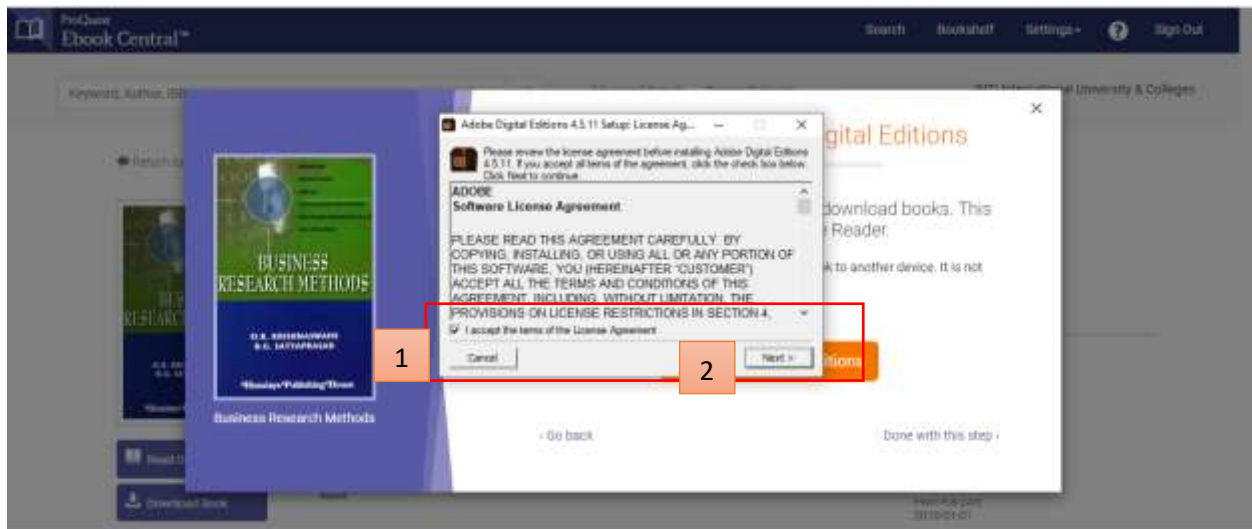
ProQuest
Ebook Central™

Search Bookshelf Settings ? Sign Out

Keyword, Author, ISB

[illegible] International University & Colleges

Return to

×

Adobe Digital Editions 4.5.11 Setup: License Ag...

Please review the license agreement before installing Adobe Digital Editions 4.5.11. If you accept all terms of the agreement, click the check box below. Click Next to continue.

ADOBE
Software License Agreement

PLEASE READ THIS AGREEMENT CAREFULLY. BY COPYING, INSTALLING, OR USING ALL OR ANY PORTION OF THIS SOFTWARE, YOU (HEREINAFTER "CUSTOMER") ACCEPT ALL THE TERMS AND CONDITIONS OF THIS AGREEMENT, INCLUDING, WITHOUT LIMITATION, THE PROVISIONS ON LICENSE RESTRICTIONS IN SECTION 4,

I accept the terms of the License Agreement

Cancel

Next >

1

2

igital Editions

download books. This Reader.

k to another device. It is not

itions

BUSINESS RESEARCH METHODS

Business Research Methods

‹ Go back

Done with this step ›

Read

Download Book